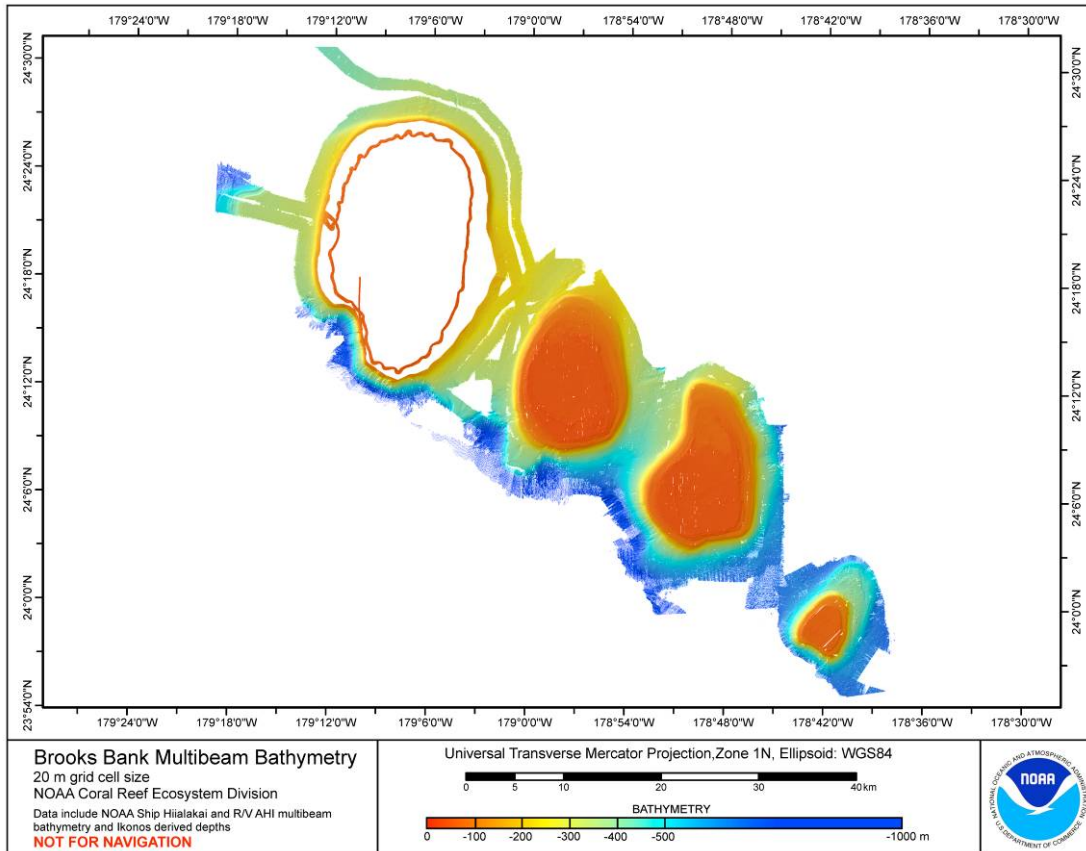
179°24'0"W 179°18'0"W 179°12'0"W 179°6'0"W 179°0'0"W 178°54'0"W 178°48'0"W 178°42'0"W 178°36'0"W 178°30'0"W

24°30'0"N
24°24'0"N
24°18'0"N
24°12'0"N
24°6'0"N
24°0'0"N
23°54'0"N

24°30'0"N
24°24'0"N
24°18'0"N
24°12'0"N
24°6'0"N
24°0'0"N

179°24'0"W 179°18'0"W 179°12'0"W 179°6'0"W 179°0'0"W 178°54'0"W 178°48'0"W 178°42'0"W 178°36'0"W 178°30'0"W

Brooks Bank Multibeam Bathymetry
20 m grid cell size
NOAA Coral Reef Ecosystem Division
Data include NOAA Ship Hiialakai and R/V AHI multibeam bathymetry and Ikonos derived depths
NOT FOR NAVIGATION

Universal Transverse Mercator Projection,Zone 1N, Ellipsoid: WGS84
0 5 10 20 30 40 km
BATHYMETRY
0 -100 -200 -300 -400 -500 -1000 m

NATIONAL OCEANIC AND ATMOSPHERIC ADMINISTRATION
NOAA
U.S. DEPARTMENT OF COMMERCE